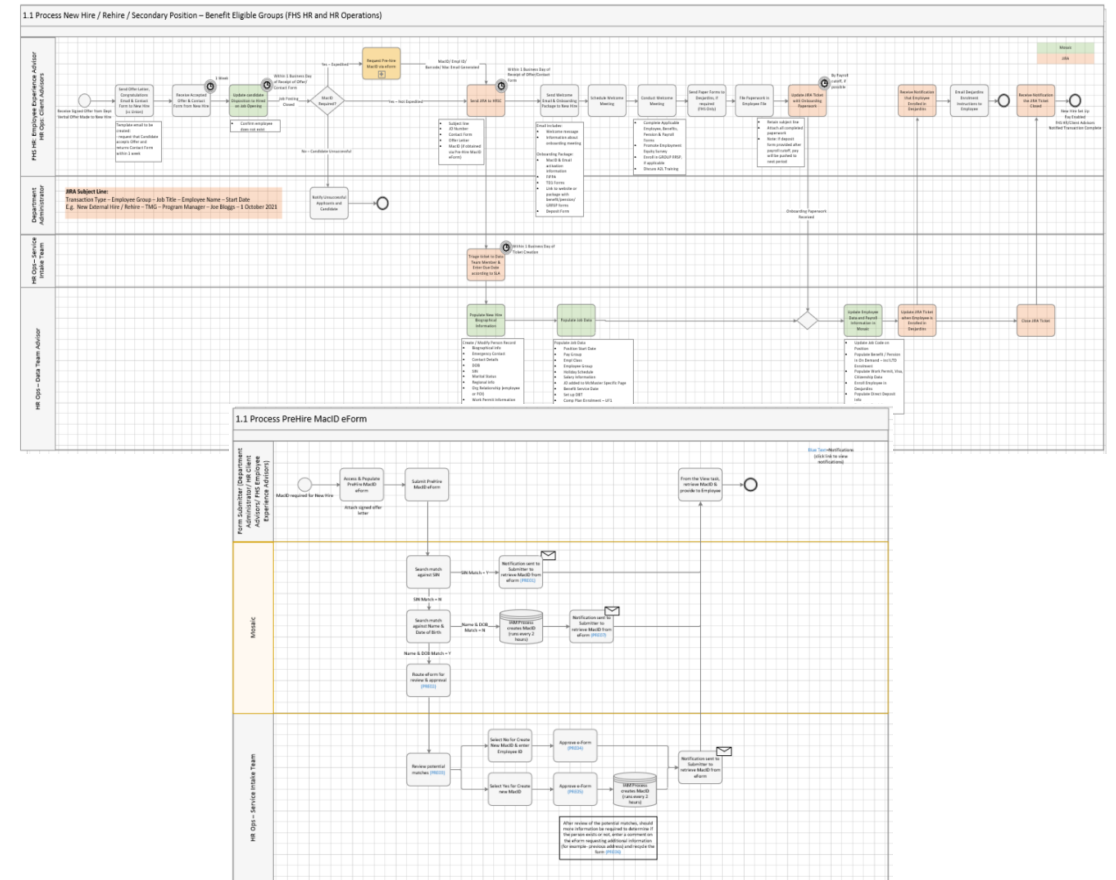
1.1 Process New Hire / Rehire / Secondary Position – Benefit Eligible Groups (FHS HR and HR Operations)

Mosaic

JIRA

FHS HR: Employee Experience Advisor
HR Ops: Client Advisors

Review Signed Offer from Dept. Verbal Offer Made to New Hire

Send Offer Letter, Congratulations Email & Contact Form to New Hire (cc Union)

Template email to be created: - request that Candidate accept Offer and returns Contact Form within 1 week

Review Accepted Offer & Contact Form from New Hire

1 Week

Update candidate Disposition to Hired on Job Opening

Within 1 Business Day of Receipt of Offer/ Contact Form

Confirm employee does not exist

Job Posting Closed

MacID Required?

Yes – Expedited

Request Pre-hire MacID via eForm

MacID / Email ID / Barcode/ Mac Email Generated

Within 2 Business Days of Receipt of Offer/Contact Form

Yes – Not Expedited

Send JIRA to HRSC

Subject line
ID Number
Contact Form
Offer Letter
MacID (if obtained via Pre-Hire MacID eForm)

Send Welcome Email & Onboarding Package to New Hire

Email Includes:
Welcome message
Information about onboarding meeting

Onboarding Package:
MacID & Email activation information
EIF/TD1
TD1 Forms
Link to website or package with benefit/pension/ LGROUP forms
Deposit Form

Schedule Welcome Meeting

Conduct Welcome Meeting

Complete Applicable Employee, Benefits, Pension & Payroll Forms
Promote Employment Equity Survey
Enrol in LGROUP RRSP, if applicable
Discuss AOL Training

Send Paper Forms to Desjardins, if required (TDS Only)

File Paperwork in Employee File

Update JIRA Ticket with Onboarding Paperwork

By Payroll cutoff, if possible

Retain subject line
Attach all completed paperwork
Note: if deposit form provided after payroll cutoff, pay will be pushed to next period

Review Notification that Employee Enrolled in Desjardins

Email Desjardins Enrolment Instructions to Employee

Review Notification that JIRA Ticket Closed

New hire set-up finalized
FHS HR/Client Advisors Notified Transaction Complete

No – Candidate Unsuccessful

Department Administrator

JIRA Subject Line:
Transaction Type – Employee Group – Job Title – Employee Name – Start Date
E.g. New External Hire / Rehire – TMG – Program Manager – Joe Bloggs – 1 October 2021

Notify Unsuccessful Applicants and Candidate

Onboarding Paperwork Received

HR Ops – Service Intake Team

Triage ticket to Data Team Member & Enter Due Date according to SLA

Within 1 Business Day of Ticket Creation

HR Ops – Data Team Advisor

Populate New Hire Biographical Information

Create / Modify Person Record
Biographical Info
Emergency Contact
Contact Details
DOB
SIN
Marital Status
Regional Info
Org Relationship (employee or POI)
Work Permit Information

Populate Job Data

Populate Job Data
Position Start Date
Pay Group
Email Class
Employee Group
Holiday Schedule
Salary Information
ID added to McMaster Specific Page
Benefit Service Date
Set up DBT
Comp Plan Enrolment – GTL

Update Employee Data and Payroll Information in Mosaic

Update Job Code on Position
Populate Benefit / Pension in On Demand – no LTD Enrolment
Populate Work Permit, Visa, Citizenship Data
Email Employee re Desjardins
Populate Direct Deposit Info

Update JIRA Ticket when Employee is Enrolled in Desjardins

Close JIRA Ticket

1.1 Process PreHire MacID eForm

Blue Text Notifications (click link to view notifications)

Form Submitter (Department Administrator/ HR Client Advisors/ FHS Employee Experience Advisors)

MacID required for New Hire

Access & Populate PreHire MacID eForm

Attach signed offer letter

Submit PreHire MacID eForm

From the View task, retrieve MacID & provide to Employee

Mosaic

Search match against SIN

SIN Match = Y

Notification sent to Submitter to retrieve MacID from eForm (PRE01)

SIN Match = N

Search match against Name & Date of Birth

Name & DOB Match = N

IDMProcess creates MacID (runs every 2 hours)

Notification sent to Submitter to retrieve MacID from eForm (PRE07)

Name & DOB Match = Y

Route eForm for review & approval (PRE01)

HR Ops – Service Intake Team

Review potential matches (PRE03)

Select No for Create New MacID & enter Employee ID

Approve e-Form (PRE04)

Select Yes for Create new MacID

Approve e-Form (PRE04)

IDMProcess creates MacID (runs every 2 hours)

Notification sent to Submitter to retrieve MacID from eForm

After review of the potential matches, should more information be required to determine if the person exists or not, enter a comment on the eForm requesting additional information (for example: previous address) and recycle the form (PRE05)